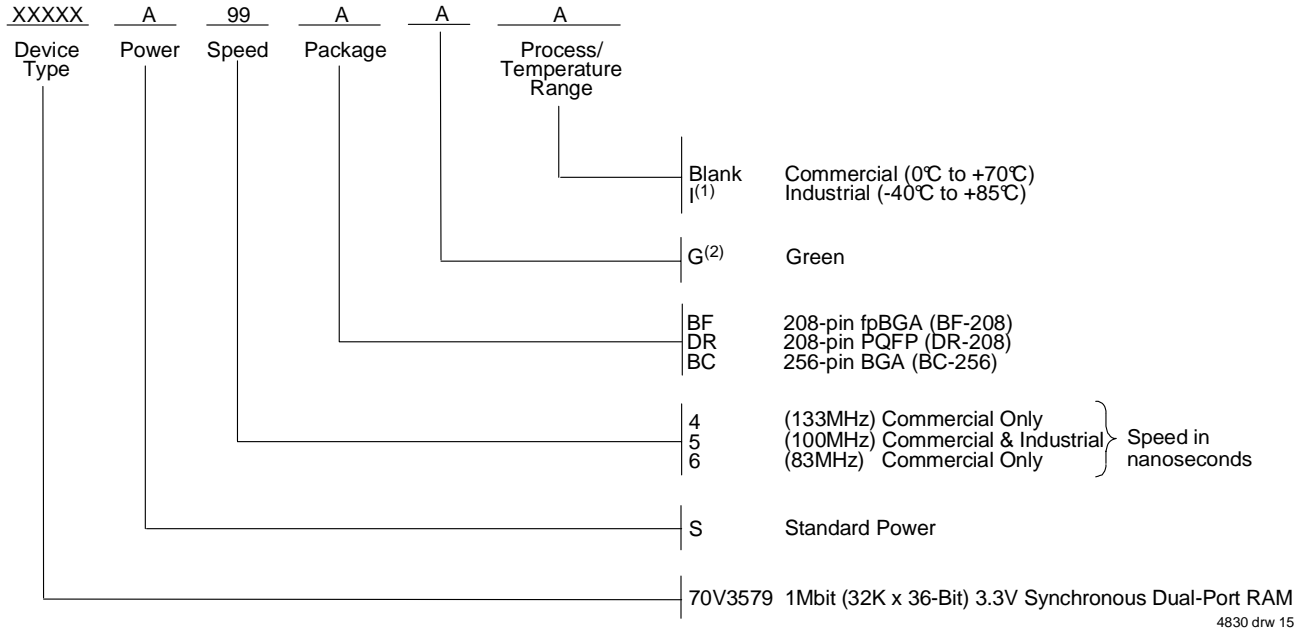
XXXXX A 99 A A A

Device Type Power Speed Package Process/ Temperature Range

Blank Commercial (0℃ to +70℃)
I$^{(1)}$ Industrial (-40℃ to +85℃)

G$^{(2)}$ Green

BF 208-pin fpBGA (BF-208)
DR 208-pin PQFP (DR-208)
BC 256-pin BGA (BC-256)

4 (133MHz) Commercial Only
5 (100MHz) Commercial & Industrial
6 (83MHz) Commercial Only
Speed in nanoseconds

S Standard Power

70V3579 1Mbit (32K x 36-Bit) 3.3V Synchronous Dual-Port RAM

4830 drw 15